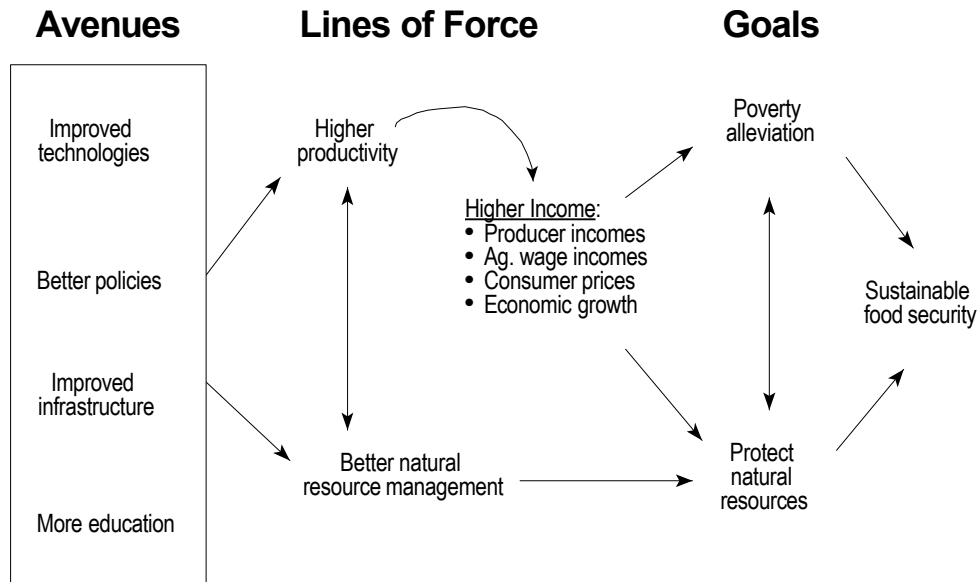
Avenues

Lines of Force

Goals

Improved technologies

Better policies

Improved infrastructure

More education

Higher productivity

Better natural resource management

Higher Income:
• Producer incomes
• Ag. wage incomes
• Consumer prices
• Economic growth

Poverty alleviation

Protect natural resources

Sustainable food security